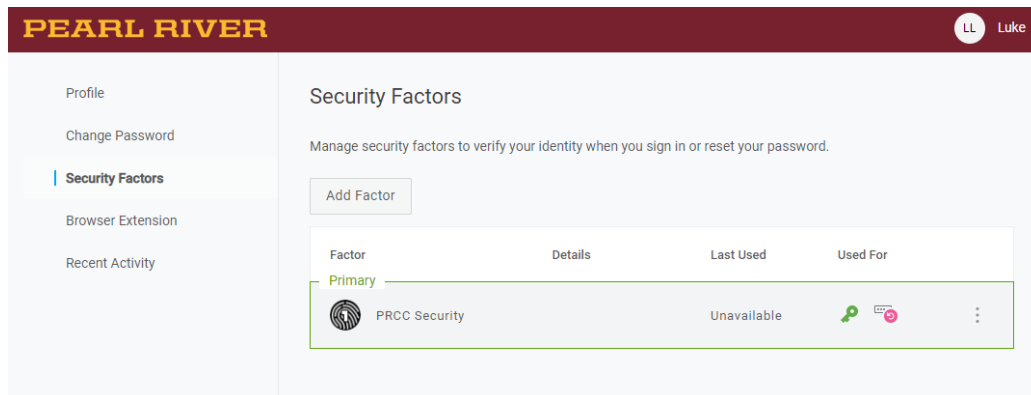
PEARL RIVER

LL Luke

Profile

Change Password

Security Factors

Browser Extension

Recent Activity

Security Factors

Manage security factors to verify your identity when you sign in or reset your password.

Add Factor

| Factor | Details | Last Used | Used For |
|---|---|---|---|
| Primary | | | |
| PRCC Security | | Unavailable | |